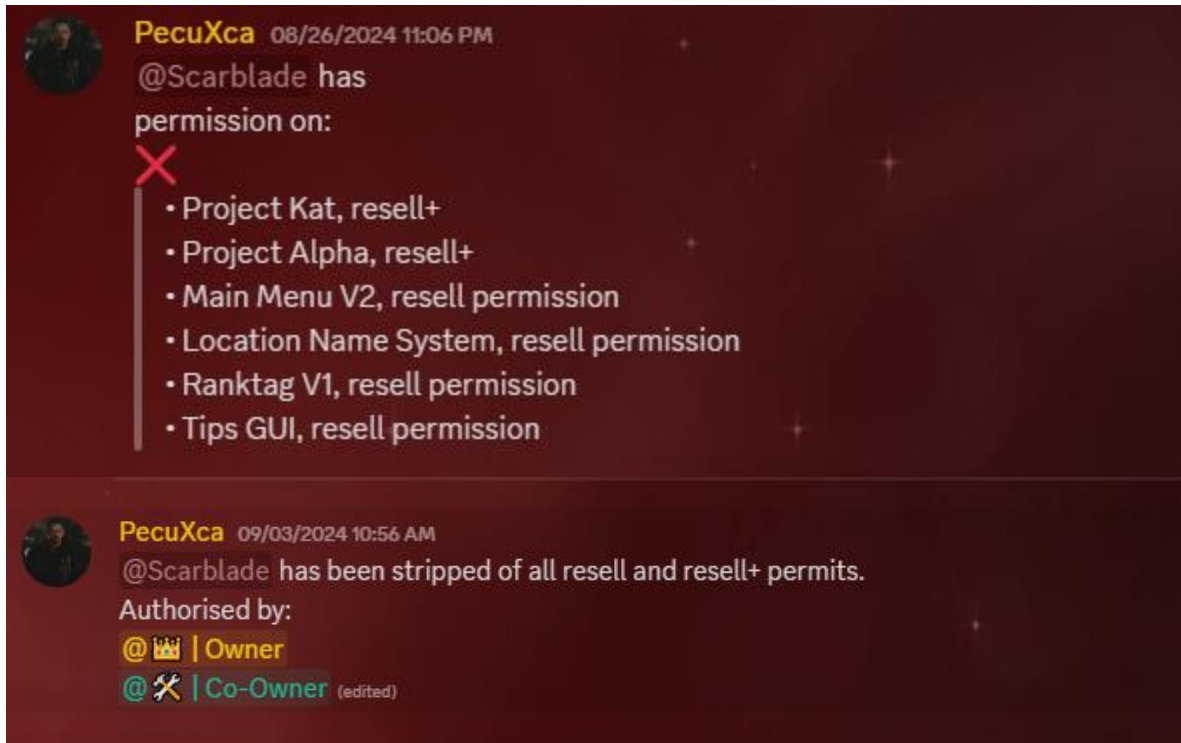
PecuXca 08/26/2024 11:06 PM
@Scarblade has permission on:
❌
• Project Kat, resell+
• Project Alpha, resell+
• Main Menu V2, resell permission
• Location Name System, resell permission
• Ranktag V1, resell permission
• Tips GUI, resell permission

PecuXca 09/03/2024 10:56 AM
@Scarblade has been stripped of all resell and resell+ permits.
Authorised by:
@👑 | Owner
@🛠️ | Co-Owner (edited)